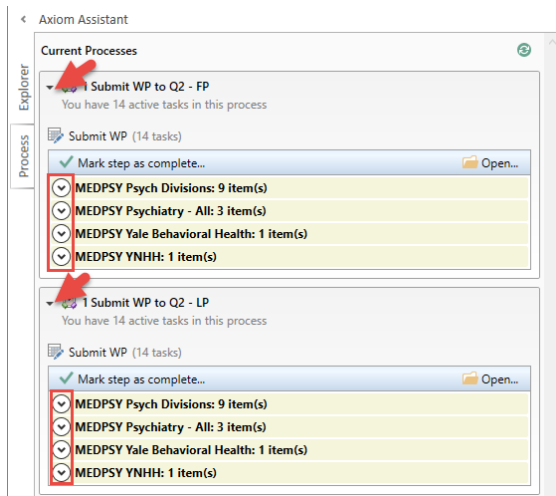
Axiom Assistant

Explorer

Process

Current Processes

1 Submit WP to Q2 - FP
You have 14 active tasks in this process

Submit WP (14 tasks)

Mark step as complete...

Open...

MEDPSY Psych Divisions: 9 item(s)

MEDPSY Psychiatry - All: 3 item(s)

MEDPSY Yale Behavioral Health: 1 item(s)

MEDPSY YNHH: 1 item(s)

1 Submit WP to Q2 - LP
You have 14 active tasks in this process

Submit WP (14 tasks)

Mark step as complete...

Open...

MEDPSY Psych Divisions: 9 item(s)

MEDPSY Psychiatry - All: 3 item(s)

MEDPSY Yale Behavioral Health: 1 item(s)

MEDPSY YNHH: 1 item(s)